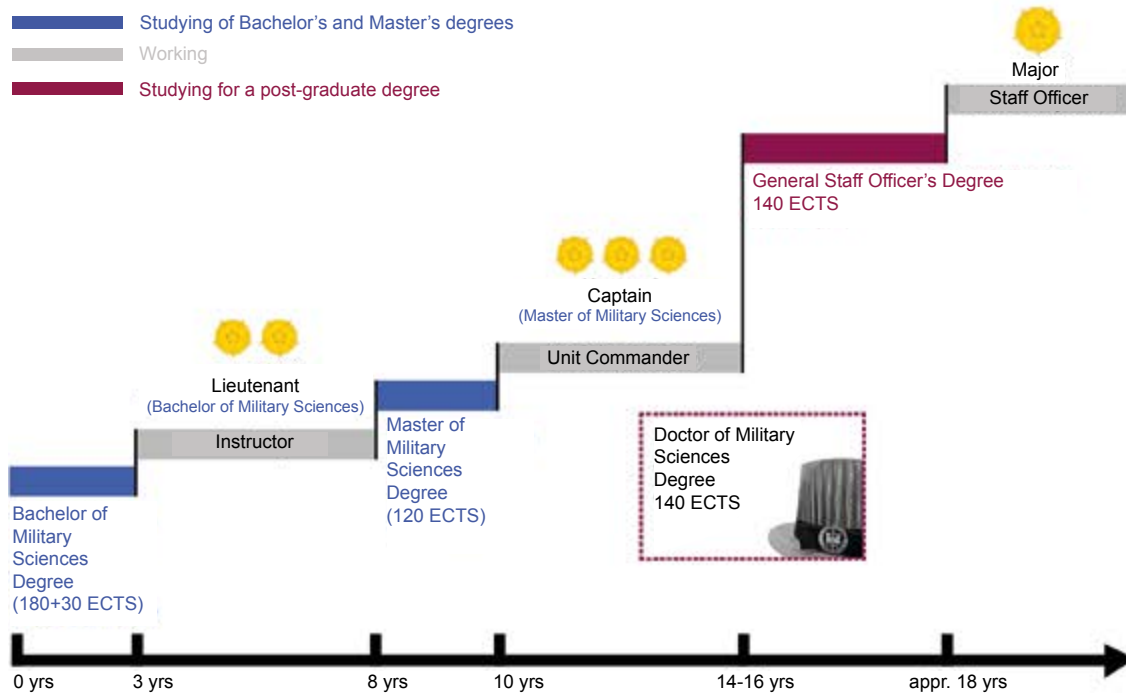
Studying of Bachelor's and Master's degrees
Working
Studying for a post-graduate degree

Major
Staff Officer

General Staff Officer's Degree
140 ECTS

Captain
(Master of Military Sciences)
Unit Commander

Lieutenant
(Bachelor of Military Sciences)
Instructor

Master of Military Sciences Degree
(120 ECTS)

Doctor of Military Sciences Degree
140 ECTS

Bachelor of Military Sciences Degree
(180+30 ECTS)

0 yrs
3 yrs
8 yrs
10 yrs
14-16 yrs
appr. 18 yrs